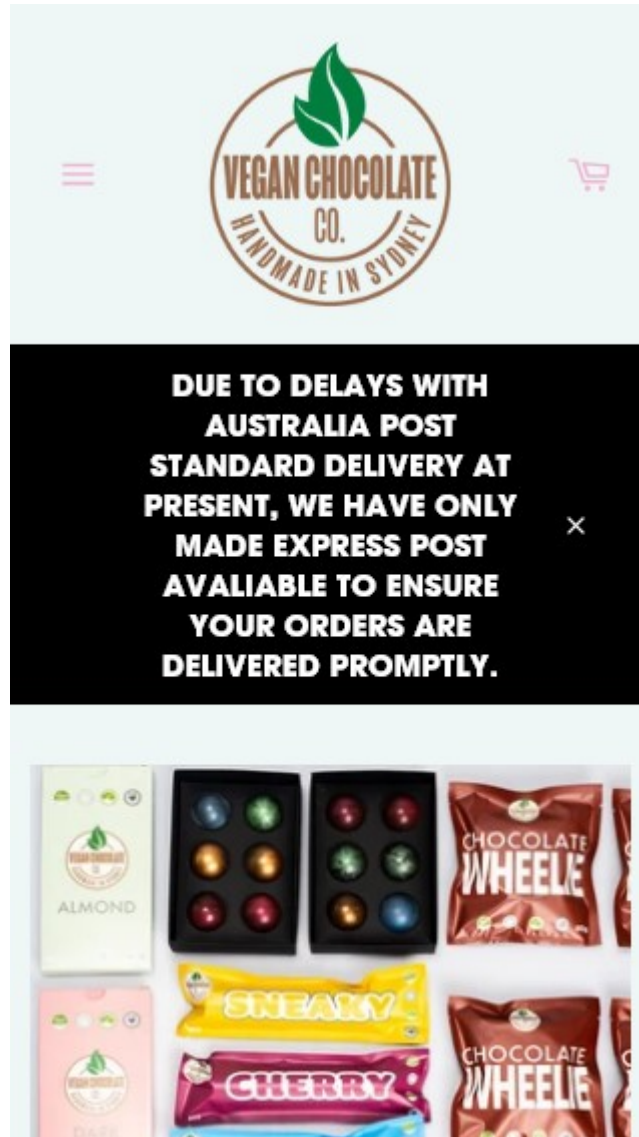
VEGAN CHOCOLATE CO.
HANDMADE IN SYDNEY

DUE TO DELAYS WITH AUSTRALIA POST STANDARD DELIVERY AT PRESENT, WE HAVE ONLY MADE EXPRESS POST AVALIABLE TO ENSURE YOUR ORDERS ARE DELIVERED PROMPTLY.

×

VEGAN CHOCOLATE
ALMOND

CHOCOLATE WHEELIE

SNEAKY

CHERRY

VEGAN CHOCOLATE
DARK

CHOCOLATE WHEELIE